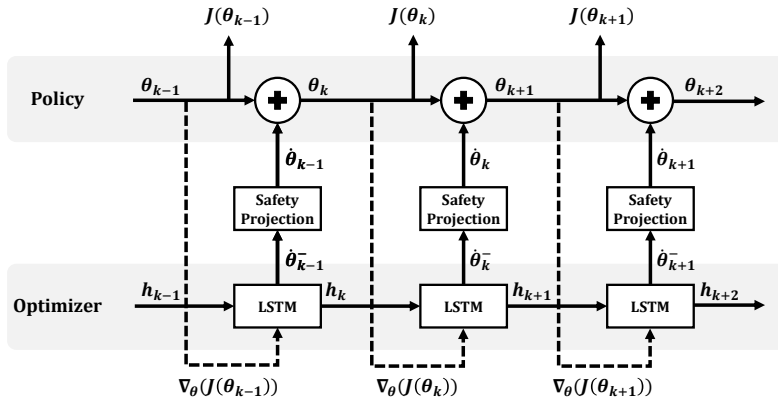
$J(\theta_{k-1})$ $J(\theta_k)$ $J(\theta_{k+1})$

Policy $\theta_{k-1}$ $\theta_k$ $\theta_{k+1}$ $\theta_{k+2}$

$\dot{\theta}_{k-1}$ $\dot{\theta}_k$ $\dot{\theta}_{k+1}$

Safety Projection

Safety Projection

Safety Projection

$\dot{\theta}^-_{k-1}$ $\dot{\theta}^-_k$ $\dot{\theta}^-_{k+1}$

Optimizer $h_{k-1}$ LSTM $h_k$ LSTM $h_{k+1}$ LSTM $h_{k+2}$

$\nabla_\theta(J(\theta_{k-1}))$ $\nabla_\theta(J(\theta_k))$ $\nabla_\theta(J(\theta_{k+1}))$